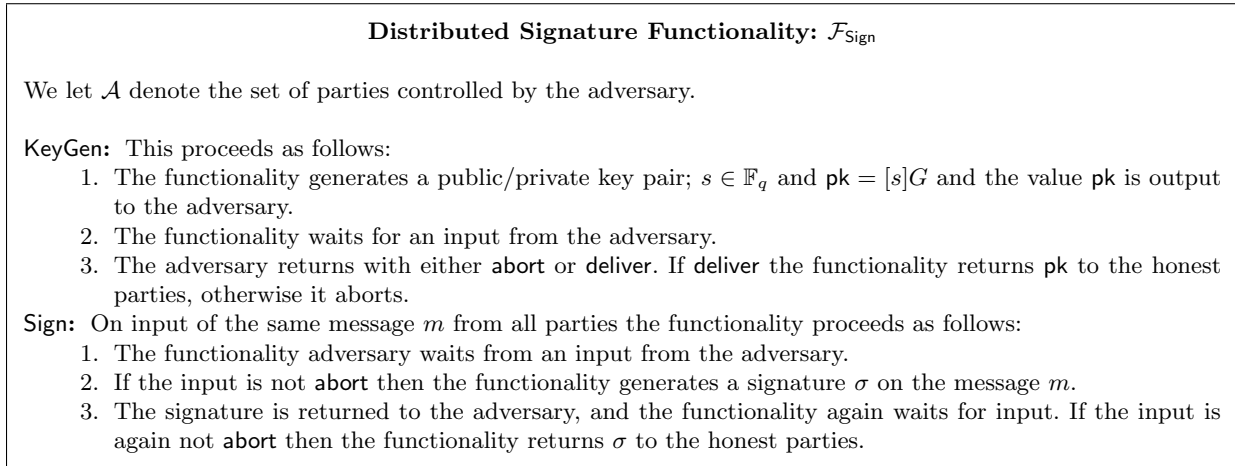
**Distributed Signature Functionality:** $\mathcal{F}_{\mathsf{Sign}}$

We let $\mathcal{A}$ denote the set of parties controlled by the adversary.

KeyGen: This proceeds as follows:

1. The functionality generates a public/private key pair; $s \in \mathbb{F}_q$ and $\mathsf{pk} = [s]G$ and the value pk is output to the adversary.
2. The functionality waits for an input from the adversary.
3. The adversary returns with either abort or deliver. If deliver the functionality returns pk to the honest parties, otherwise it aborts.

Sign: On input of the same message $m$ from all parties the functionality proceeds as follows:

1. The functionality adversary waits from an input from the adversary.
2. If the input is not abort then the functionality generates a signature $\sigma$ on the message $m$.
3. The signature is returned to the adversary, and the functionality again waits for input. If the input is again not abort then the functionality returns $\sigma$ to the honest parties.